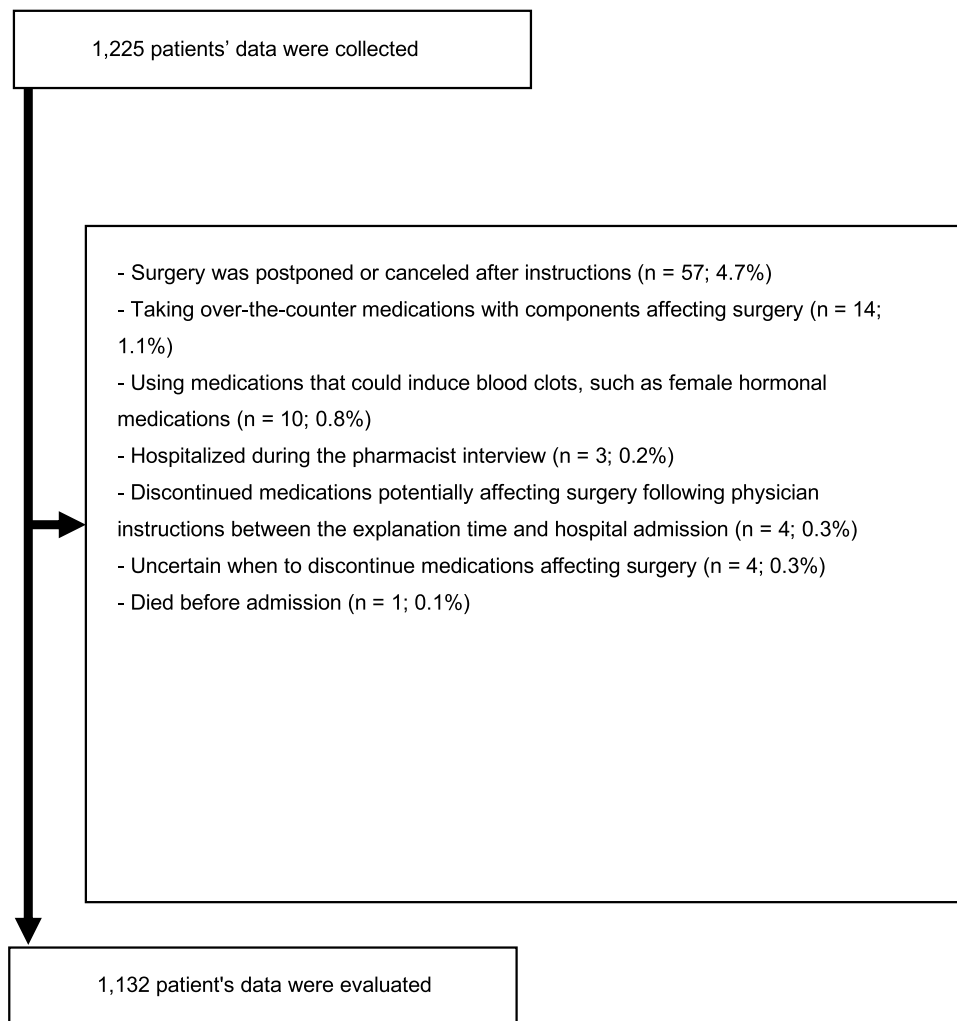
1,225 patients' data were collected

- Surgery was postponed or canceled after instructions (n = 57; 4.7%)
- Taking over-the-counter medications with components affecting surgery (n = 14; 1.1%)
- Using medications that could induce blood clots, such as female hormonal medications (n = 10; 0.8%)
- Hospitalized during the pharmacist interview (n = 3; 0.2%)
- Discontinued medications potentially affecting surgery following physician instructions between the explanation time and hospital admission (n = 4; 0.3%)
- Uncertain when to discontinue medications affecting surgery (n = 4; 0.3%)
- Died before admission (n = 1; 0.1%)

1,132 patient's data were evaluated